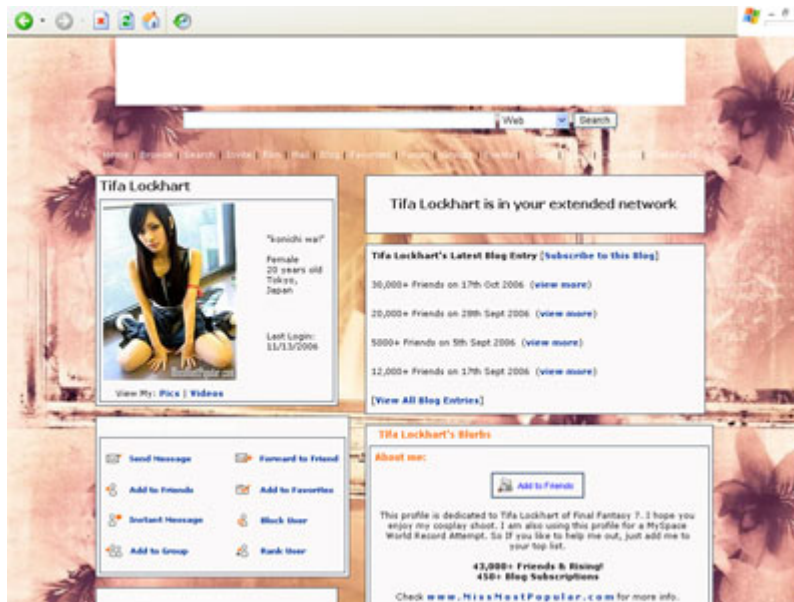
Web Search

Home | Browse | Search | Invite | Film | Mail | Blog | Favorites | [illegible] | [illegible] | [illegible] | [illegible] | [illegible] | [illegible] | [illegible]

Tifa Lockhart

"konichi wa!"

Female
20 years old
Tokyo,
Japan

Last Login:
11/13/2006

View My: Pics | Videos

Tifa Lockhart is in your extended network

Tifa Lockhart's Latest Blog Entry [Subscribe to this Blog]

30,000+ Friends on 17th Oct 2006 (view more)

20,000+ Friends on 29th Sept 2006 (view more)

5000+ Friends on 5th Sept 2006 (view more)

12,000+ Friends on 17th Sept 2006 (view more)

[View All Blog Entries]

Send Message
Forward to Friend
Add to Friends
Add to Favorites
Instant Message
Block User
Add to Group
Rank User

Tifa Lockhart's Blurbs

About me:

Add to Friends

This profile is dedicated to Tifa Lockhart of Final Fantasy 7. I hope you enjoy my cosplay shoot. I am also using this profile for a MySpace World Record Attempt. So If you like to help me out, just add me to your top list.

43,000+ Friends & Rising!
450+ Blog Subscriptions

Check www.MissMostPopular.com for more info.